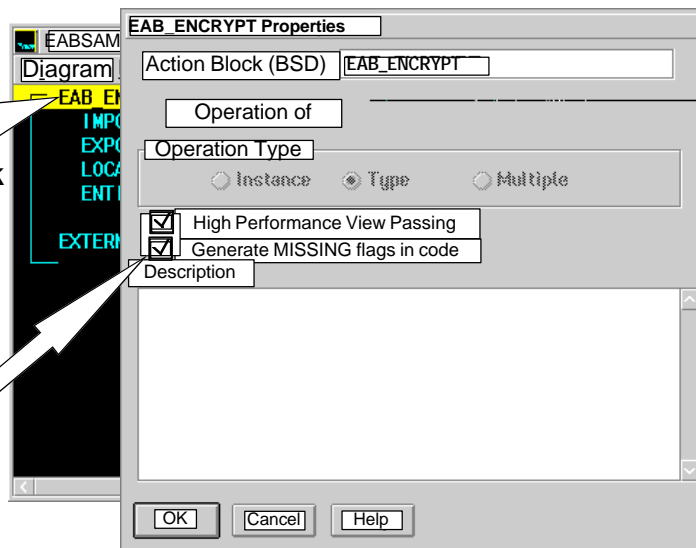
EABSAM
Diagram
EAB_EN
IMPO
EXPO
LOCA
ENT
EXTERN
k

EAB_ENCRYPT Properties
Action Block (BSD) EAB_ENCRYPT
Operation of
Operation Type
Instance Type Multiple
High Performance View Passing
Generate MISSING flags in code
Description
OK Cancel Help